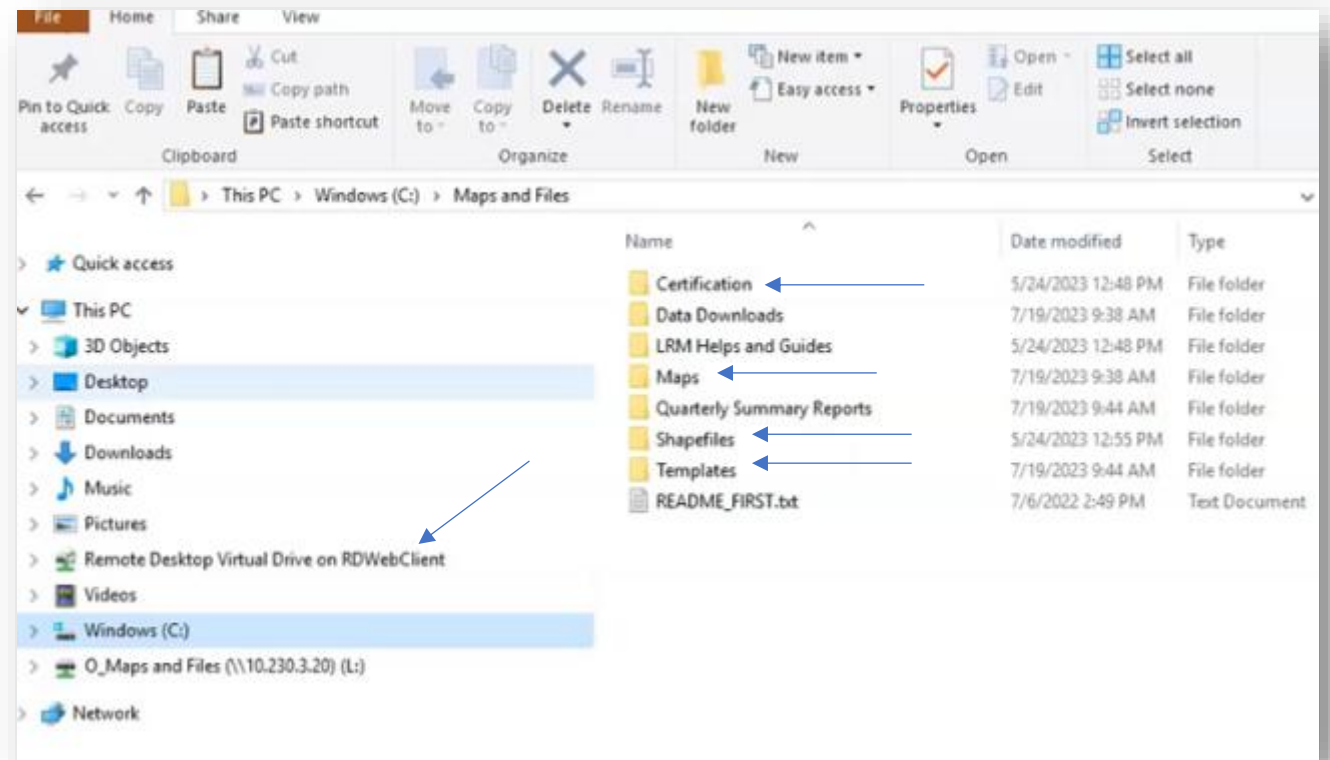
File Home Share View

Pin to Quick access
Copy
Paste
Cut
Copy path
Paste shortcut
Clipboard

Move to
Copy to
Delete
Rename
Organize

New folder
New item
Easy access
New

Properties
Open
Edit
Open

Select all
Select none
Invert selection
Select

This PC > Windows (C:) > Maps and Files

Quick access
This PC
3D Objects
Desktop
Documents
Downloads
Music
Pictures
Remote Desktop Virtual Drive on RDWebClient
Videos
Windows (C:)
O_Maps and Files (\\10.230.3.20) (L:)
Network

| Name | Date modified | Type |
|---|---|---|
| Certification | 5/24/2023 12:48 PM | File folder |
| Data Downloads | 7/19/2023 9:38 AM | File folder |
| LRM Helps and Guides | 5/24/2023 12:48 PM | File folder |
| Maps | 7/19/2023 9:38 AM | File folder |
| Quarterly Summary Reports | 7/19/2023 9:44 AM | File folder |
| Shapefiles | 5/24/2023 12:55 PM | File folder |
| Templates | 7/19/2023 9:44 AM | File folder |
| README_FIRST.txt | 7/6/2022 2:49 PM | Text Document |